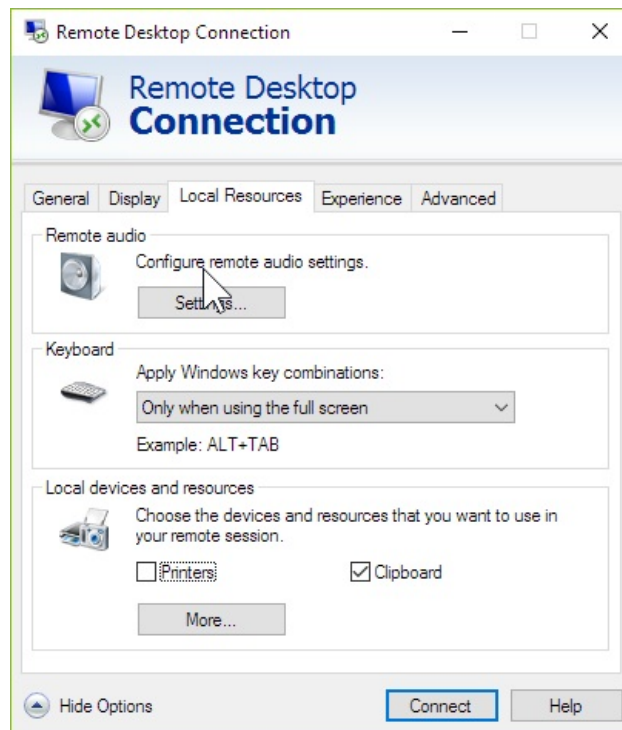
Remote Desktop Connection

Remote Desktop
Connection

General | Display | Local Resources | Experience | Advanced

Remote audio

Configure remote audio settings.

Settings...

Keyboard

Apply Windows key combinations:

Only when using the full screen

Example: ALT+TAB

Local devices and resources

Choose the devices and resources that you want to use in your remote session.

Printers

Clipboard

More...

Hide Options

Connect

Help